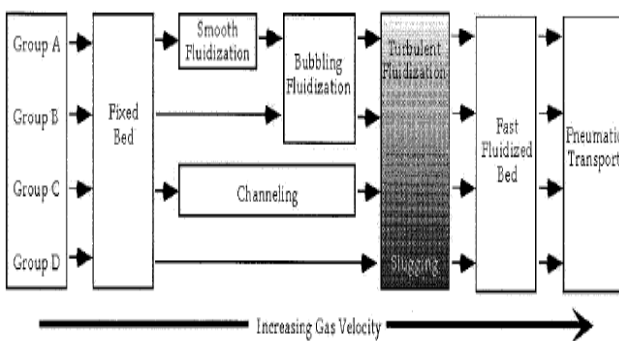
Group A

Group B

Group C

Group D

Fixed Bed

Smooth Fluidization

Bubbling Fluidization

Channeling

Turbulent Fluidization

Slugging

Fast Fluidized Bed

Pneumatic Transport

Increasing Gas Velocity